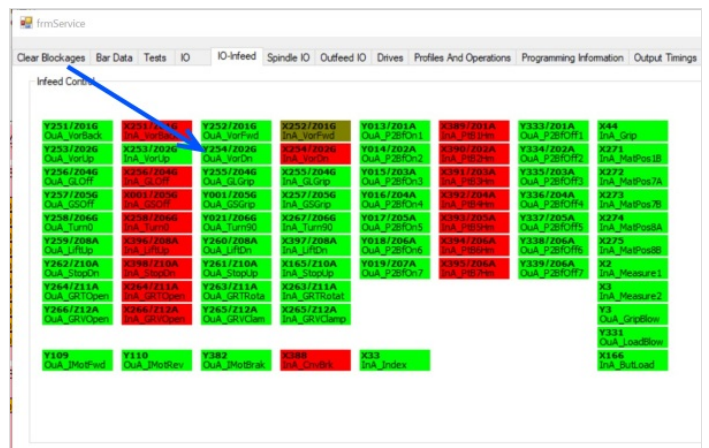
frmService

Clear Blockages | Bar Data | Tests | IO | IO-Infeed | Spindle IO | Outfeed IO | Drives | Profiles And Operations | Programming Information | Output Timings

Infeed Control

Y251/Z016 OuA_VorBack
X251/Z016 InA_VorBack
Y252/Z016 OuA_VorFwd
X252/Z016 InA_VorFwd
Y013/Z01A OuA_P2BfOn1
X389/Z01A InA_PtB1Hm
Y333/Z01A OuA_P2BfOff1
X44 InA_Grip

Y253/Z026 OuA_VorUp
X253/Z026 InA_VorUp
Y254/Z026 OuA_VorDn
X254/Z026 InA_VorDn
Y014/Z02A OuA_P2BfOn2
X390/Z02A InA_PtB2Hm
Y334/Z02A OuA_P2BfOff2
X271 InA_MatPos1B

Y256/Z046 OuA_GLOff
X256/Z046 InA_GLOff
Y255/Z046 OuA_GLGrip
X255/Z046 InA_GLGrip
Y015/Z03A OuA_P2BfOn3
X391/Z03A InA_PtB3Hm
Y335/Z03A OuA_P2BfOff3
X272 InA_MatPos7A

Y257/Z056 OuA_GSOff
X001/Z056 InA_GSOff
Y001/Z056 OuA_GSGrip
X257/Z056 InA_GSGrip
Y016/Z04A OuA_P2BfOn4
X392/Z04A InA_PtB4Hm
Y336/Z04A OuA_P2BfOff4
X273 InA_MatPos7B

Y258/Z066 OuA_Turn0
X258/Z066 InA_Turn0
Y021/Z066 OuA_Turn90
X267/Z066 InA_Turn90
Y017/Z05A OuA_P2BfOn5
X393/Z05A InA_PtB5Hm
Y337/Z05A OuA_P2BfOff5
X274 InA_MatPos8A

Y259/Z08A OuA_LiftUp
X396/Z08A InA_LiftUp
Y260/Z08A OuA_LiftDn
X397/Z08A InA_LiftDn
Y018/Z06A OuA_P2BfOn6
X394/Z06A InA_PtB6Hm
Y338/Z06A OuA_P2BfOff6
X275 InA_MatPos8B

Y262/Z10A OuA_StopOn
X398/Z10A InA_StopOn
Y261/Z10A OuA_StopUp
X165/Z10A InA_StopUp
Y019/Z07A OuA_P2BfOn7
X395/Z06A InA_PtB7Hm
Y339/Z06A OuA_P2BfOff7
X2 InA_Measure1

Y264/Z11A OuA_GRTOpen
X264/Z11A InA_GRTOpen
Y263/Z11A OuA_GRTRota
X263/Z11A InA_GRTRotat
X3 InA_Measure2

Y266/Z12A OuA_GRVOpen
X266/Z12A InA_GRVOpen
Y265/Z12A OuA_GRVClam
X265/Z12A InA_GRVClamp
Y3 OuA_GripBlow

Y331 OuA_LoadBlow

Y109 OuA_IMotFwd
Y110 OuA_IMotRev
Y382 OuA_IMotBrak
X388 InA_DrvBrk
X33 InA_Index
X166 InA_ButLoad